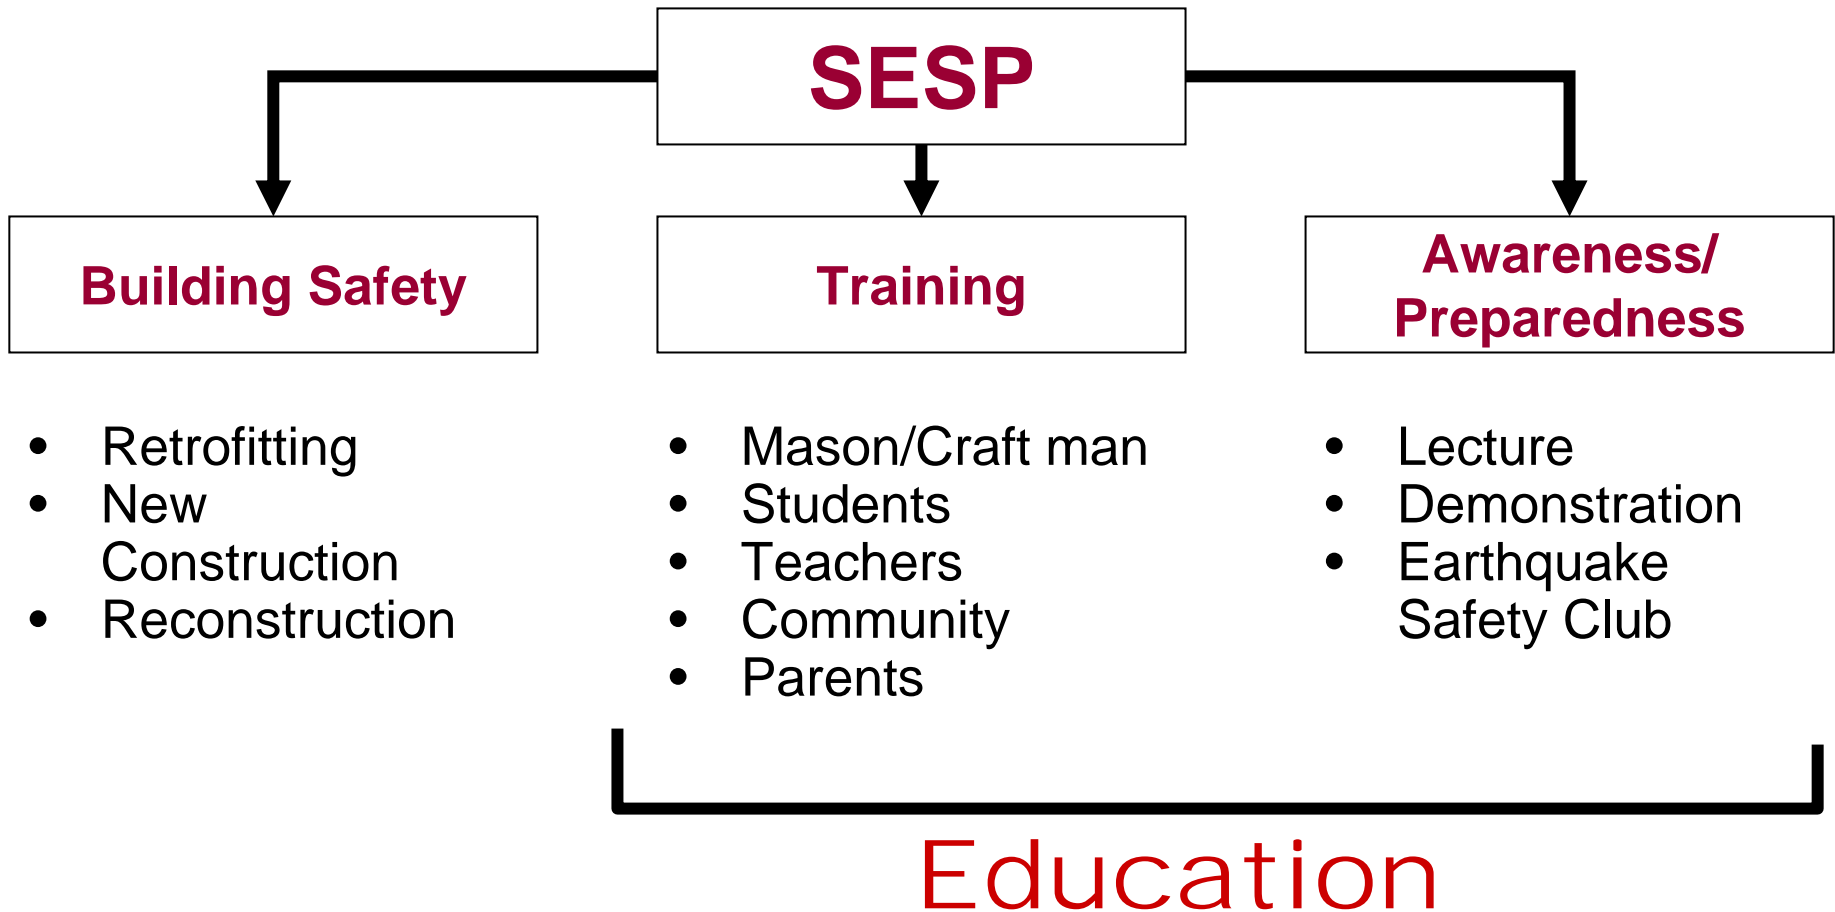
SESP

Building Safety

Training

Awareness/ Preparedness

- Retrofitting
- New Construction
- Reconstruction

- Mason/Craft man
- Students
- Teachers
- Community
- Parents

- Lecture
- Demonstration
- Earthquake Safety Club

Education